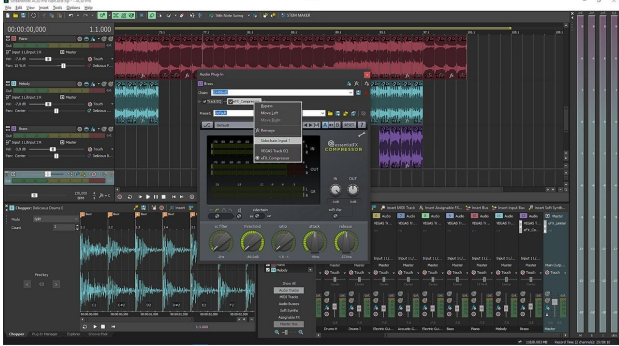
File Edit View Insert Tools Options Help

00:00:00,000

1.1.000

Piano

Melody

Bass

Audio Plug-In

Bass

Bypass

Move Left

Move Right

Remove

Sidechain Input 1

ADAD Track FX

eFX_Compressor

essentialFX COMPRESSOR

In

Out

Threshold

Ratio

Attack

Release

Chopper

Master

Drums

Piano

Bass

Melody

Chopper

Plug-In Manager

Explorer